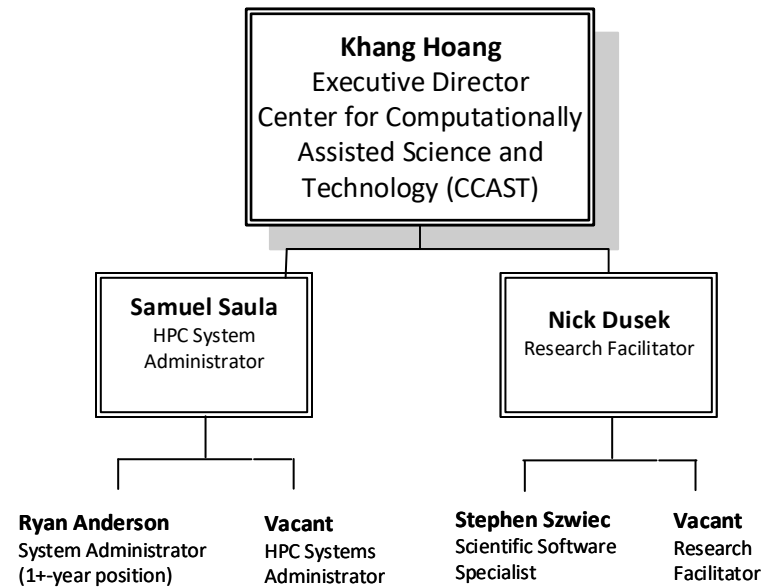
**Khang Hoang**
Executive Director
Center for Computationally Assisted Science and Technology (CCAST)

**Samuel Saula**
HPC System Administrator

**Nick Dusek**
Research Facilitator

**Ryan Anderson**
System Administrator (1+-year position)

**Vacant**
HPC Systems Administrator

**Stephen Szwiec**
Scientific Software Specialist

**Vacant**
Research Facilitator